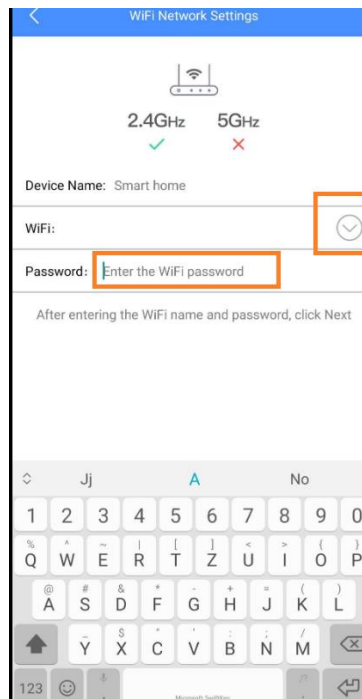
WiFi Network Settings

2.4GHz 5GHz
✓ ✕

Device Name: Smart home

WiFi:

Password: Enter the WiFi password

After entering the WiFi name and password, click Next

Jj A No

1 2 3 4 5 6 7 8 9 0

Q W E R T Z U I O P

A S D F G H J K L

Y X C V B N M

123

Microsoft SwiftKey